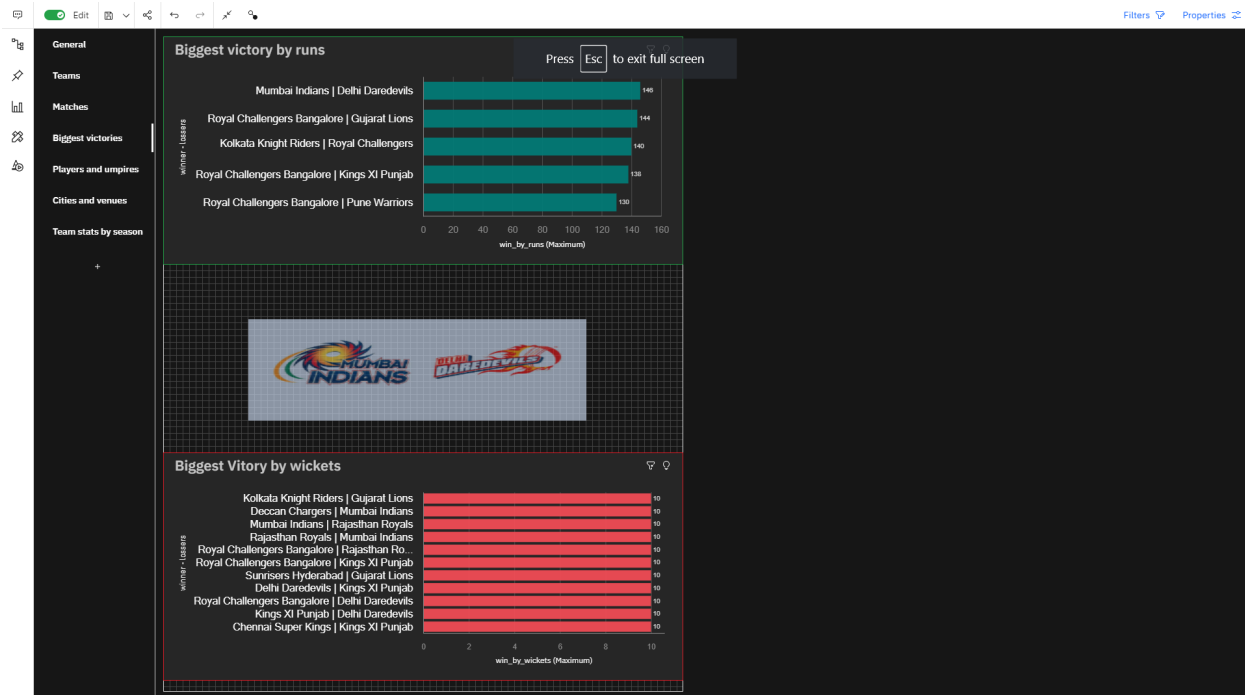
Edit

Filters Properties

General
Teams
Matches
Biggest victories
Players and umpires
Cities and venues
Team stats by season
+

Biggest victory by runs

Press Esc to exit full screen

winner - Losers

| | |
|---|---|
| Mumbai Indians \| Delhi Daredevils | 146 |
| Royal Challengers Bangalore \| Gujarat Lions | 144 |
| Kolkata Knight Riders \| Royal Challengers | 140 |
| Royal Challengers Bangalore \| Kings XI Punjab | 138 |
| Royal Challengers Bangalore \| Pune Warriors | 130 |

0 20 40 60 80 100 120 140 160
win_by_runs (Maximum)

MUMBAI INDIANS DELHI DAREDEVILS

Biggest Vitory by wickets

winner - Losers

| | |
|---|---|
| Kolkata Knight Riders \| Gujarat Lions | 10 |
| Deccan Chargers \| Mumbai Indians | 10 |
| Mumbai Indians \| Rajasthan Royals | 10 |
| Rajasthan Royals \| Mumbai Indians | 10 |
| Royal Challengers Bangalore \| Rajasthan Ro... | 10 |
| Royal Challengers Bangalore \| Kings XI Punjab | 10 |
| Sunrisers Hyderabad \| Gujarat Lions | 10 |
| Delhi Daredevils \| Kings XI Punjab | 10 |
| Royal Challengers Bangalore \| Delhi Daredevils | 10 |
| Kings XI Punjab \| Delhi Daredevils | 10 |
| Chennai Super Kings \| Kings XI Punjab | 10 |

0 2 4 6 8 10
win_by_wickets (Maximum)